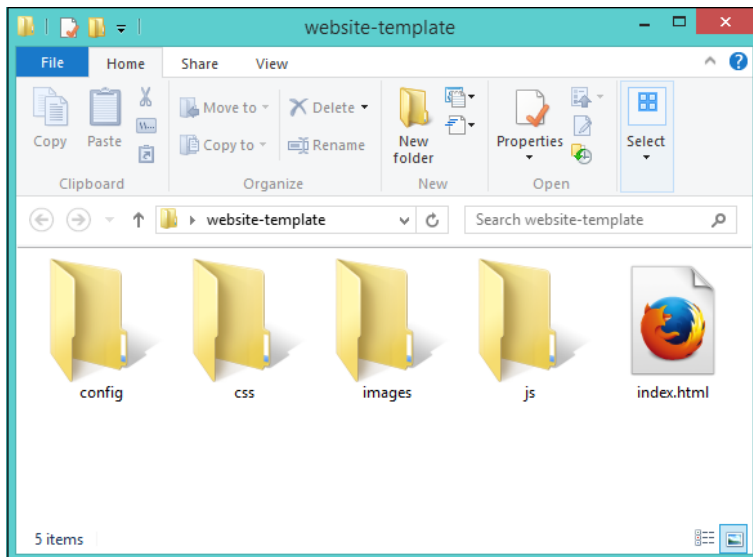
website-template

File
Home
Share
View

Copy
Paste
Clipboard

Move to
Copy to
Delete
Rename
Organize

New folder
New

Properties
Open

Select

website-template
Search website-template

config
css
images
js
index.html

5 items